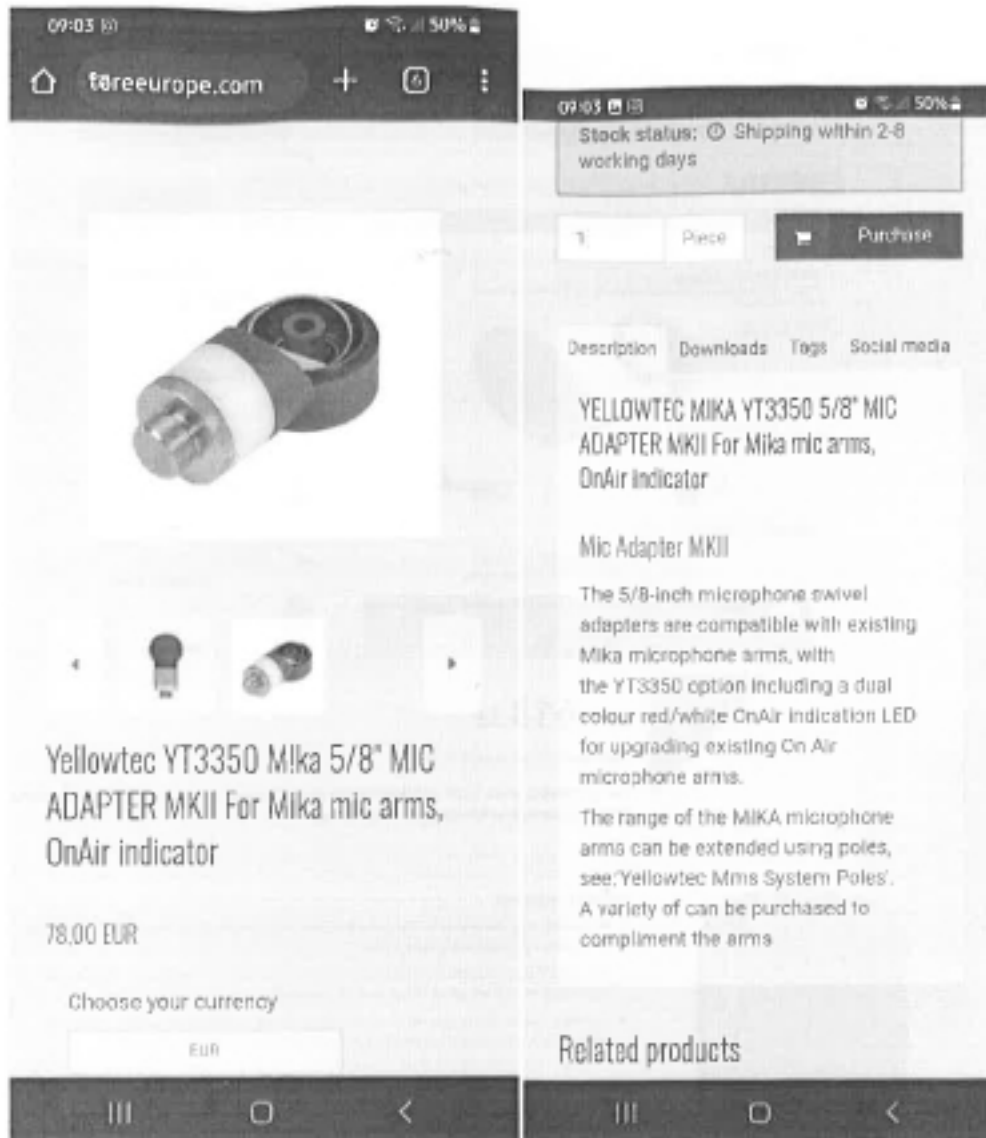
09:03

50%

tøreeurope.com

+

6

Yellowtec YT3350 M!ka 5/8" MIC ADAPTER MKII For Mika mic arms, OnAir indicator

78,00 EUR

Choose your currency

EUR

09:03

50%

Stock status: Shipping within 2-8 working days

1

Piece

Purchase

Description Downloads Tags Social media

YELLOWTEC MIKA YT3350 5/8" MIC ADAPTER MKII For Mika mic arms, OnAir indicator

Mic Adapter MKII

The 5/8-inch microphone swivel adapters are compatible with existing Mika microphone arms, with the YT3350 option including a dual colour red/white OnAir indication LED for upgrading existing On Air microphone arms.

The range of the MIKA microphone arms can be extended using poles, see:'Yellowtec Mms System Poles'. A variety of can be purchased to compliment the arms

Related products